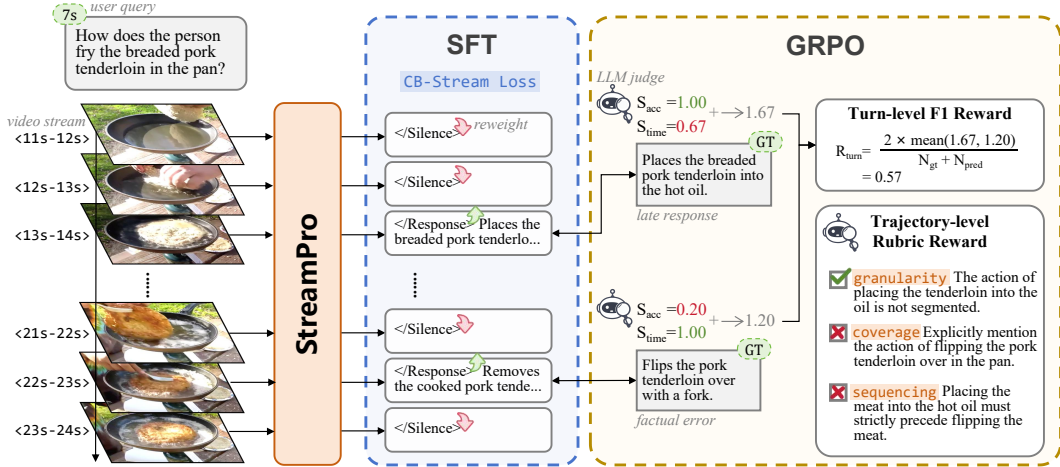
7s user query

How does the person fry the breaded pork tenderloin in the pan?

video stream

<11s-12s>

<12s-13s>

<13s-14s>

<21s-22s>

<22s-23s>

<23s-24s>

StreamPro

SFT

CB-Stream Loss

</Silence> reweight

</Silence>

</Response> Places the breaded pork tenderlo...

</Silence>

</Response> Removes the cooked pork tende...

</Silence>

GRPO

LLM judge

$S_{acc}=1.00$ $+ \rightarrow 1.67$

$S_{time}=0.67$

GT

Places the breaded pork tenderloin into the hot oil.

late response

$S_{acc}=0.20$ $+ \rightarrow 1.20$

$S_{time}=1.00$

GT

Flips the pork tenderloin over with a fork.

factual error

Turn-level F1 Reward

$R_{turn} = \frac{2 \times mean(1.67, 1.20)}{N_{gt} + N_{pred}}$

$= 0.57$

Trajectory-level Rubric Reward

granularity The action of placing the tenderloin into the oil is not segmented.

coverage Explicitly mention the action of flipping the pork tenderloin over in the pan.

sequencing Placing the meat into the hot oil must strictly precede flipping the meat.